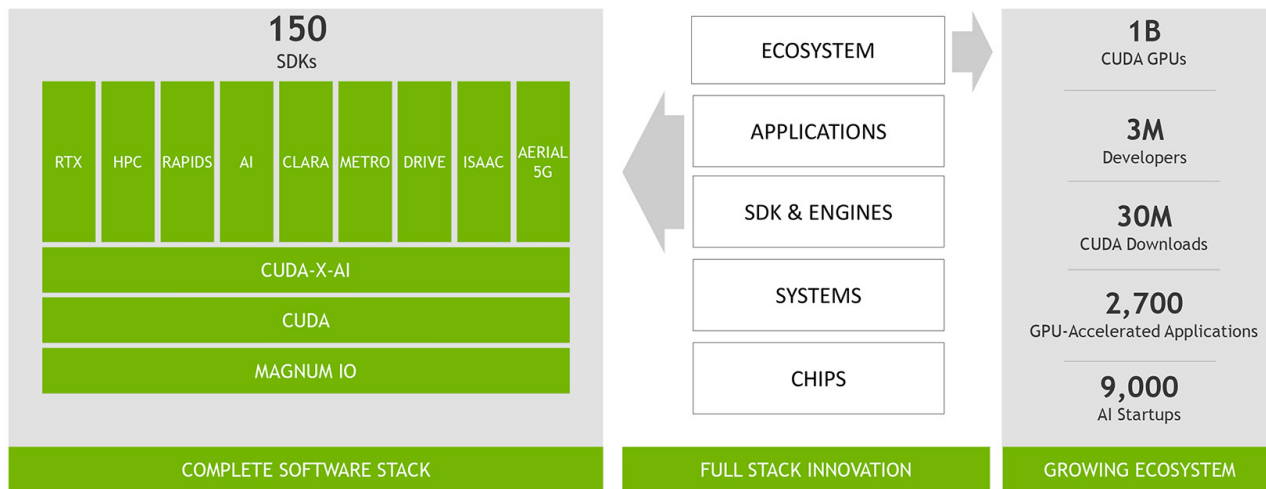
150
SDKs

RTX HPC RAPIDS AI CLARA METRO DRIVE ISAAC AERIAL 5G

CUDA-X-AI

CUDA

MAGNUM IO

COMPLETE SOFTWARE STACK

ECOSYSTEM

APPLICATIONS

SDK & ENGINES

SYSTEMS

CHIPS

FULL STACK INNOVATION

1B
CUDA GPUs

3M
Developers

30M
CUDA Downloads

2,700
GPU-Accelerated Applications

9,000
AI Startups

GROWING ECOSYSTEM